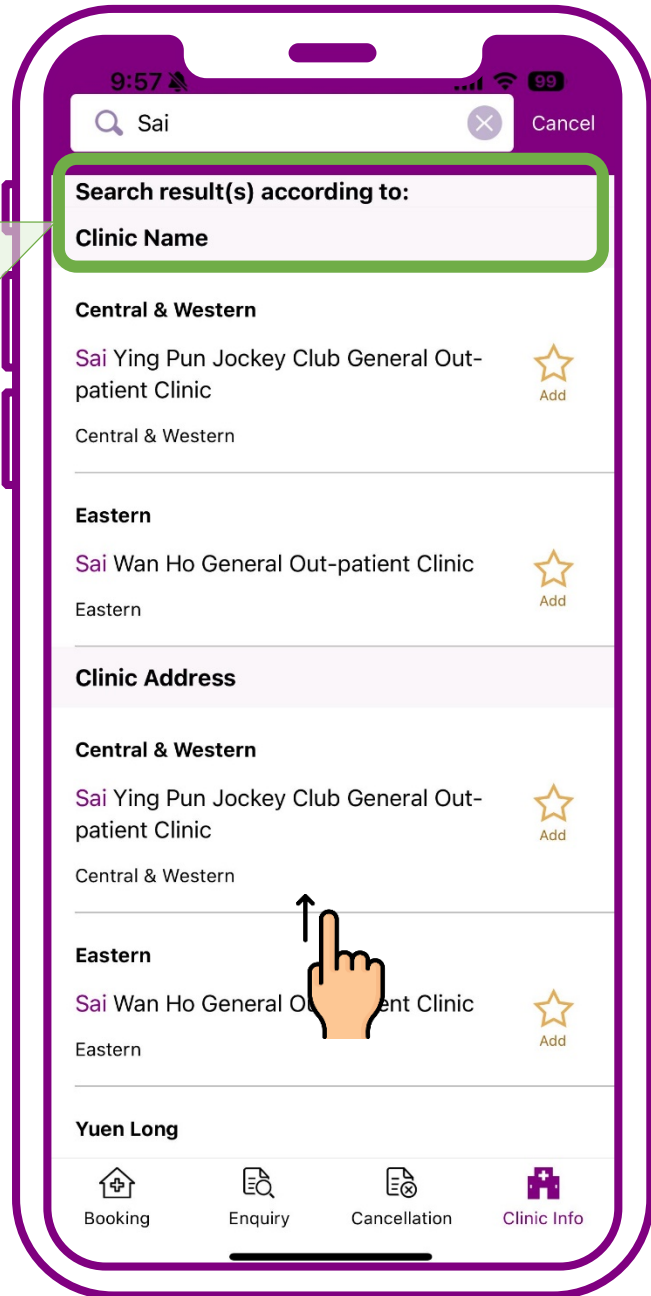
9:57

99

Sai

Cancel

Search result(s) according to:

Clinic Name

Central & Western

Sai Ying Pun Jockey Club General Out-patient Clinic

Add

Central & Western

Eastern

Sai Wan Ho General Out-patient Clinic

Add

Eastern

Clinic Address

Central & Western

Sai Ying Pun Jockey Club General Out-patient Clinic

Add

Central & Western

Eastern

Sai Wan Ho General O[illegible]ent Clinic

Add

Eastern

Yuen Long

Booking

Enquiry

Cancellation

Clinic Info